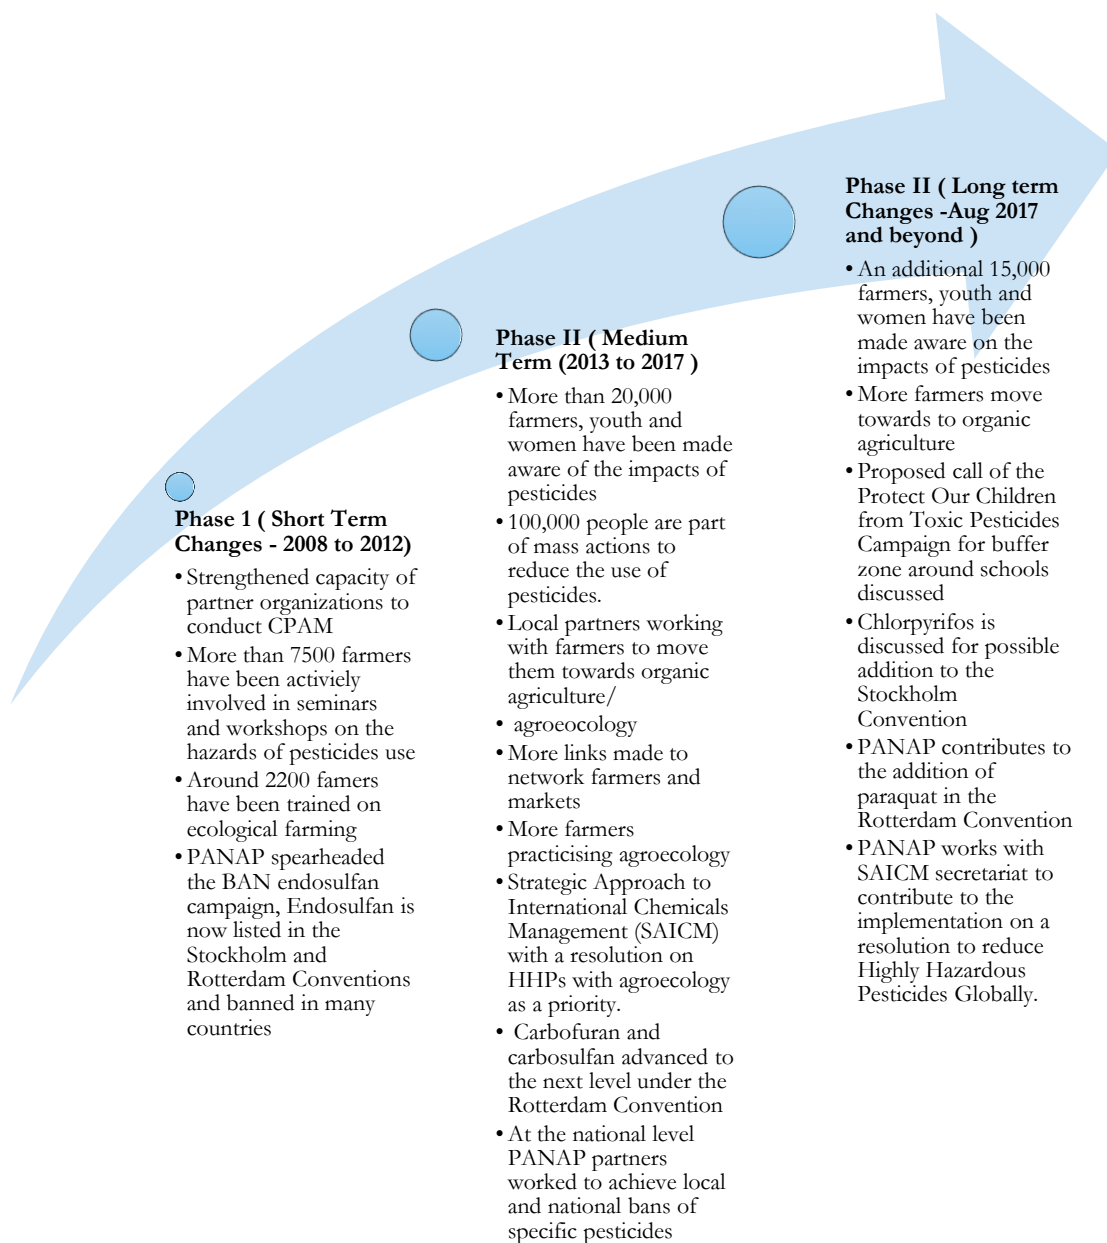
**Phase 1 ( Short Term Changes - 2008 to 2012)**

- Strengthened capacity of partner organizations to conduct CPAM
- More than 7500 farmers have been activiely involved in seminars and workshops on the hazards of pesticides use
- Around 2200 famers have been trained on ecological farming
- PANAP spearheaded the BAN endosulfan campaign, Endosulfan is now listed in the Stockholm and Rotterdam Conventions and banned in many countries

**Phase II ( Medium Term (2013 to 2017 )**

- More than 20,000 farmers, youth and women have been made aware of the impacts of pesticides
- 100,000 people are part of mass actions to reduce the use of pesticides.
- Local partners working with farmers to move them towards organic agriculture/
- agroecology
- More links made to network farmers and markets
- More farmers practicising agroecology
- Strategic Approach to International Chemicals Management (SAICM) with a resolution on HHPs with agroecology as a priority.
- Carbofuran and carbosulfan advanced to the next level under the Rotterdam Convention
- At the national level PANAP partners worked to achieve local and national bans of specific pesticides

**Phase II ( Long term Changes -Aug 2017 and beyond )**

- An additional 15,000 farmers, youth and women have been made aware on the impacts of pesticides
- More farmers move towards to organic agriculture
- Proposed call of the Protect Our Children from Toxic Pesticides Campaign for buffer zone around schools discussed
- Chlorpyrifos is discussed for possible addition to the Stockholm Convention
- PANAP contributes to the addition of paraquat in the Rotterdam Convention
- PANAP works with SAICM secretariat to contribute to the implementation on a resolution to reduce Highly Hazardous Pesticides Globally.